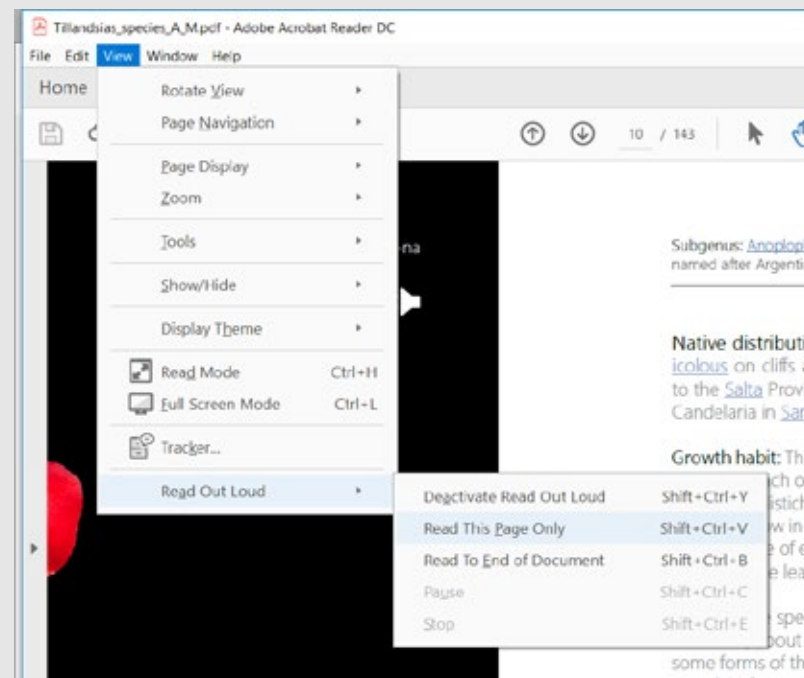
Tillandsias_species_A_M.pdf - Adobe Acrobat Reader DC

File Edit View Window Help

Home

Rotate View
Page Navigation
Page Display
Zoom
Tools
Show/Hide
Display Theme
Read Mode Ctrl+H
Full Screen Mode Ctrl+L
Tracker...
Read Out Loud

Deactivate Read Out Loud Shift+Ctrl+Y
Read This Page Only Shift+Ctrl+V
Read To End of Document Shift+Ctrl+B
Pause Shift+Ctrl+C
Stop Shift+Ctrl+E

10 / 143

na

Subgenus: Anoplop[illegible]
named after Argenti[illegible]

Native distributi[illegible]
icolous on cliffs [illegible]
to the Salta Prov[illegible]
Candelaria in Sa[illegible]

Growth habit: Th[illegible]
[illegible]ch o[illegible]
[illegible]stich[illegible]
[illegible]w in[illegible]
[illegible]e of e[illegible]
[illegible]e lea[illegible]

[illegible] spe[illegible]
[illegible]bout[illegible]
some forms of th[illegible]